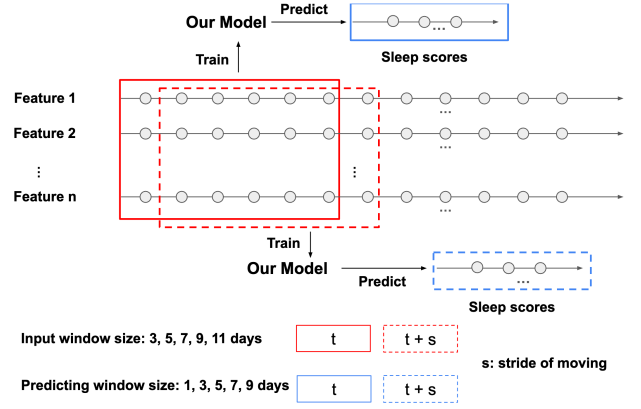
Our Model

Predict

...

Sleep scores

Train

Feature 1

Feature 2

⋮

Feature n

...

...

⋮

...

Train

Our Model

Predict

...

Sleep scores

Input window size: 3, 5, 7, 9, 11 days

t

t + s

s: stride of moving

Predicting window size: 1, 3, 5, 7, 9 days

t

t + s